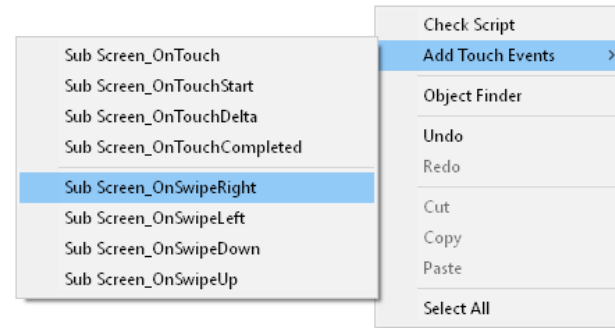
Check Script
Add Touch Events
Object Finder
Undo
Redo
Cut
Copy
Paste
Select All

Sub Screen_OnTouch
Sub Screen_OnTouchStart
Sub Screen_OnTouchDelta
Sub Screen_OnTouchCompleted
Sub Screen_OnSwipeRight
Sub Screen_OnSwipeLeft
Sub Screen_OnSwipeDown
Sub Screen_OnSwipeUp